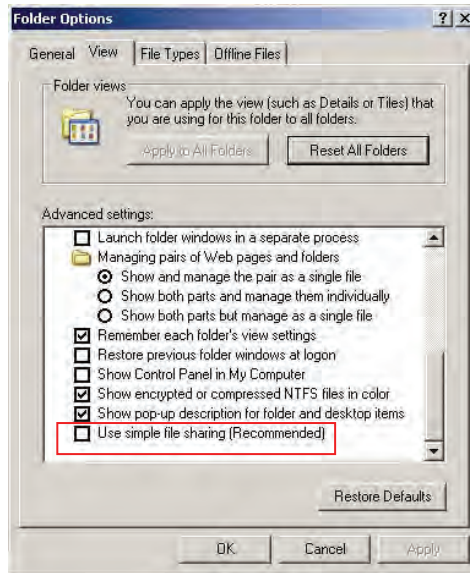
Folder Options

?
X

General
View
File Types
Offline Files

Folder views

You can apply the view (such as Details or Tiles) that you are using for this folder to all folders.

Apply to All Folders
Reset All Folders

Advanced settings:

Launch folder windows in a separate process
Managing pairs of Web pages and folders
Show and manage the pair as a single file
Show both parts and manage them individually
Show both parts but manage as a single file
Remember each folder's view settings
Restore previous folder windows at logon
Show Control Panel in My Computer
Show encrypted or compressed NTFS files in color
Show pop-up description for folder and desktop items
Use simple file sharing (Recommended)

Restore Defaults

OK
Cancel
Apply